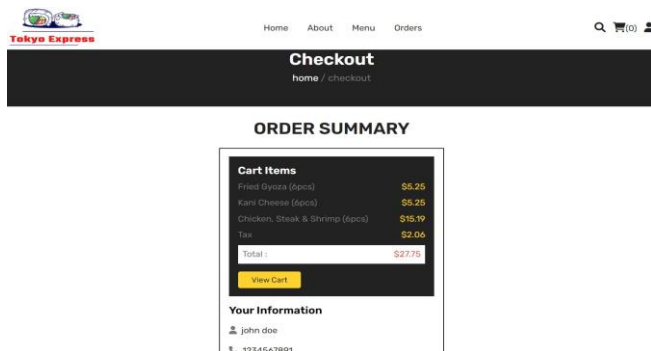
Tokyo Express

Home About Menu Orders

(0)

Checkout

home / checkout

ORDER SUMMARY

Cart Items

Fried Gyoza (6pcs) $5.25

Kani Cheese (6pcs) $5.25

Chicken, Steak & Shrimp (6pcs) $15.19

Tax $2.06

Total : $27.75

View Cart

Your Information

john doe

1234567891